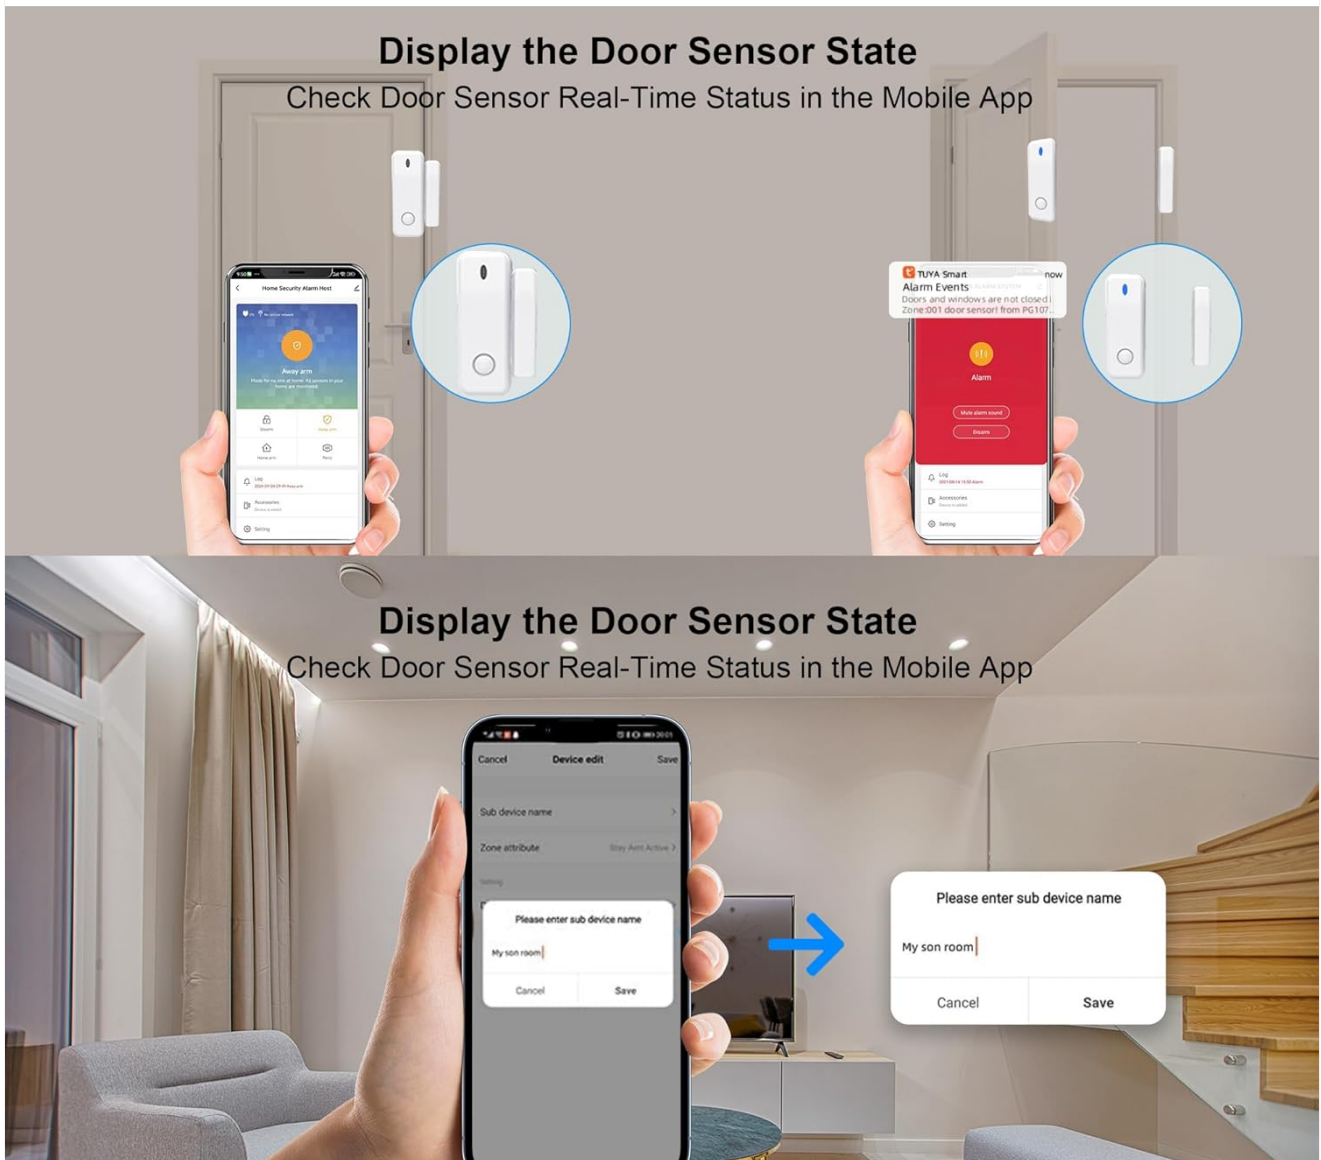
Display the Door Sensor State
Check Door Sensor Real-Time Status in the Mobile App

Home Security Alarm Host

Away arm

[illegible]

Log

Accessories

Setting

TUYA Smart now
Alarm Events
Doors and windows are not closed
Zone:001 door sensor! from PG107...

Alarm

Mute alarm sound

Disarm

Log

Accessories

Setting

Display the Door Sensor State
Check Door Sensor Real-Time Status in the Mobile App

Cancel Device edit Save

Sub device name

Zone attribute Stay Arm Active

Setting

Please enter sub device name

My son room

Cancel Save

Please enter sub device name

My son room

Cancel Save